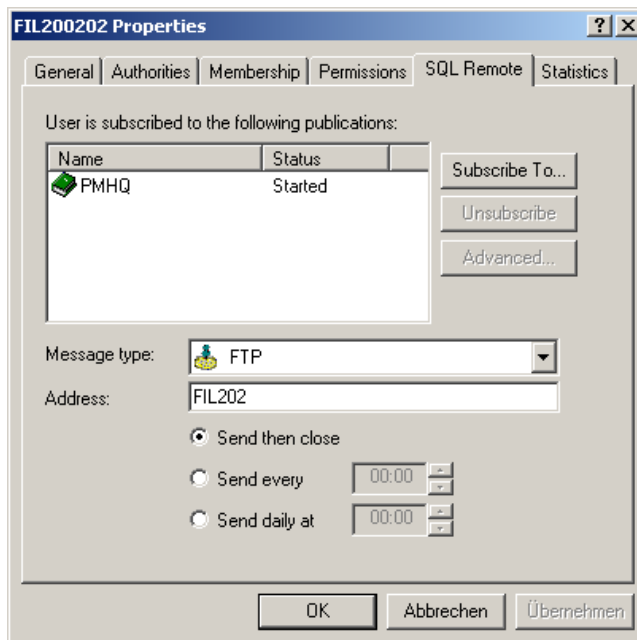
FIL200202 Properties

? X

General | Authorities | Membership | Permissions | SQL Remote | Statistics

User is subscribed to the following publications:

| Name | Status |
|---|---|
| PMHQ | Started |

Subscribe To...

Unsubscribe

Advanced...

Message type: FTP

Address: FIL202

Send then close

Send every 00:00

Send daily at 00:00

OK

Abbrechen

Übernehmen